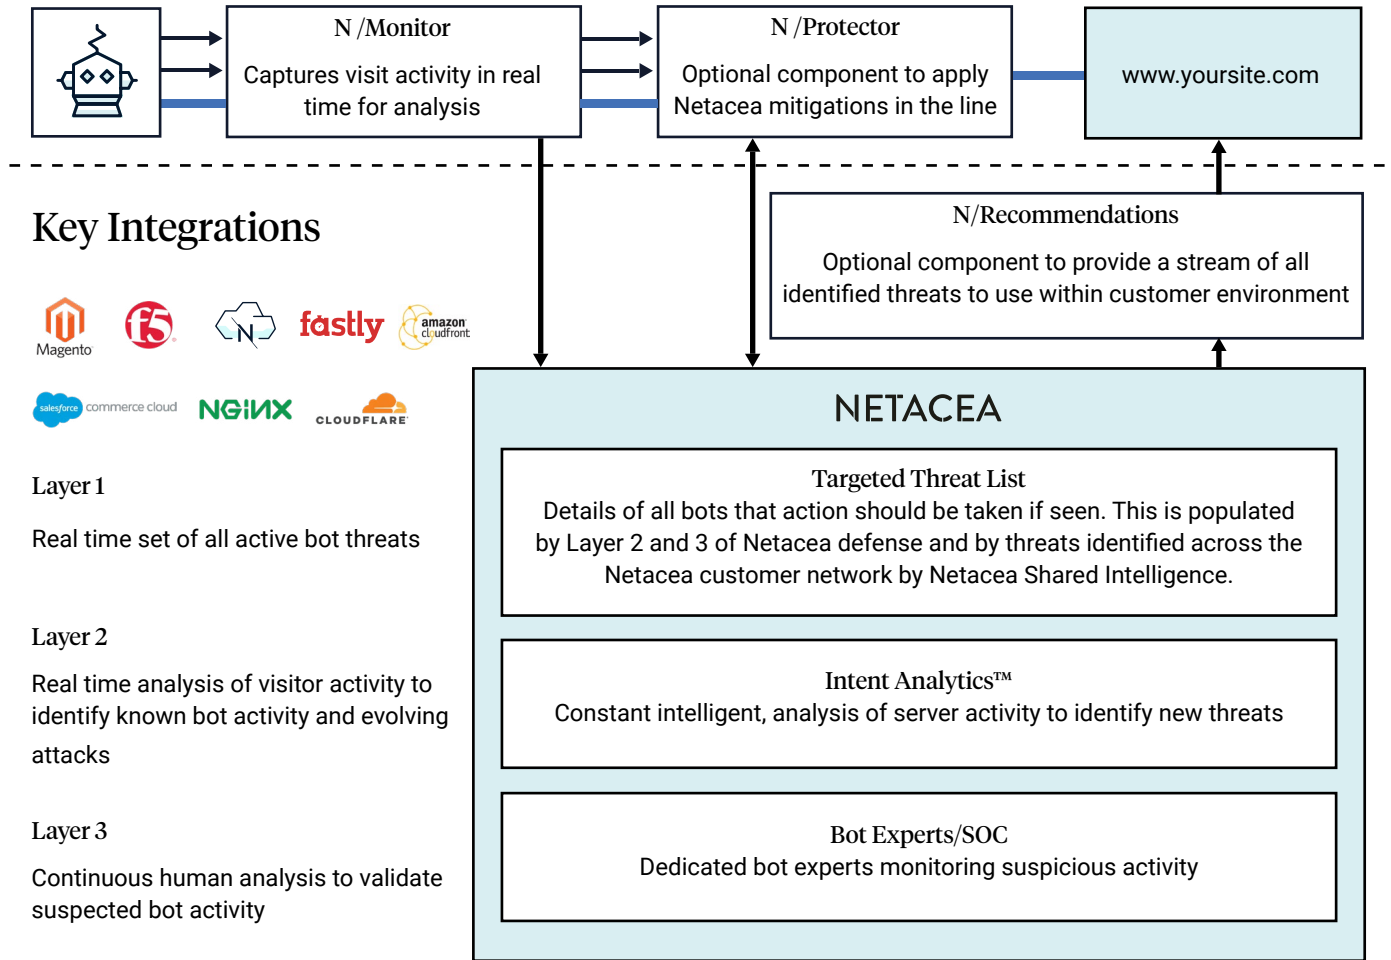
N /Monitor

Captures visit activity in real time for analysis

N /Protector

Optional component to apply Netacea mitigations in the line

www.yoursite.com

N/Recommendations

Optional component to provide a stream of all identified threats to use within customer environment

Key Integrations

Magento

f5

N

fastly

amazon cloudfront

salesforce commerce cloud

NGINX

CLOUDFLARE

Layer 1

Real time set of all active bot threats

Layer 2

Real time analysis of visitor activity to identify known bot activity and evolving attacks

Layer 3

Continuous human analysis to validate suspected bot activity

NETACEA

Targeted Threat List
Details of all bots that action should be taken if seen. This is populated by Layer 2 and 3 of Netacea defense and by threats identified across the Netacea customer network by Netacea Shared Intelligence.

Intent Analytics™
Constant intelligent, analysis of server activity to identify new threats

Bot Experts/SOC
Dedicated bot experts monitoring suspicious activity